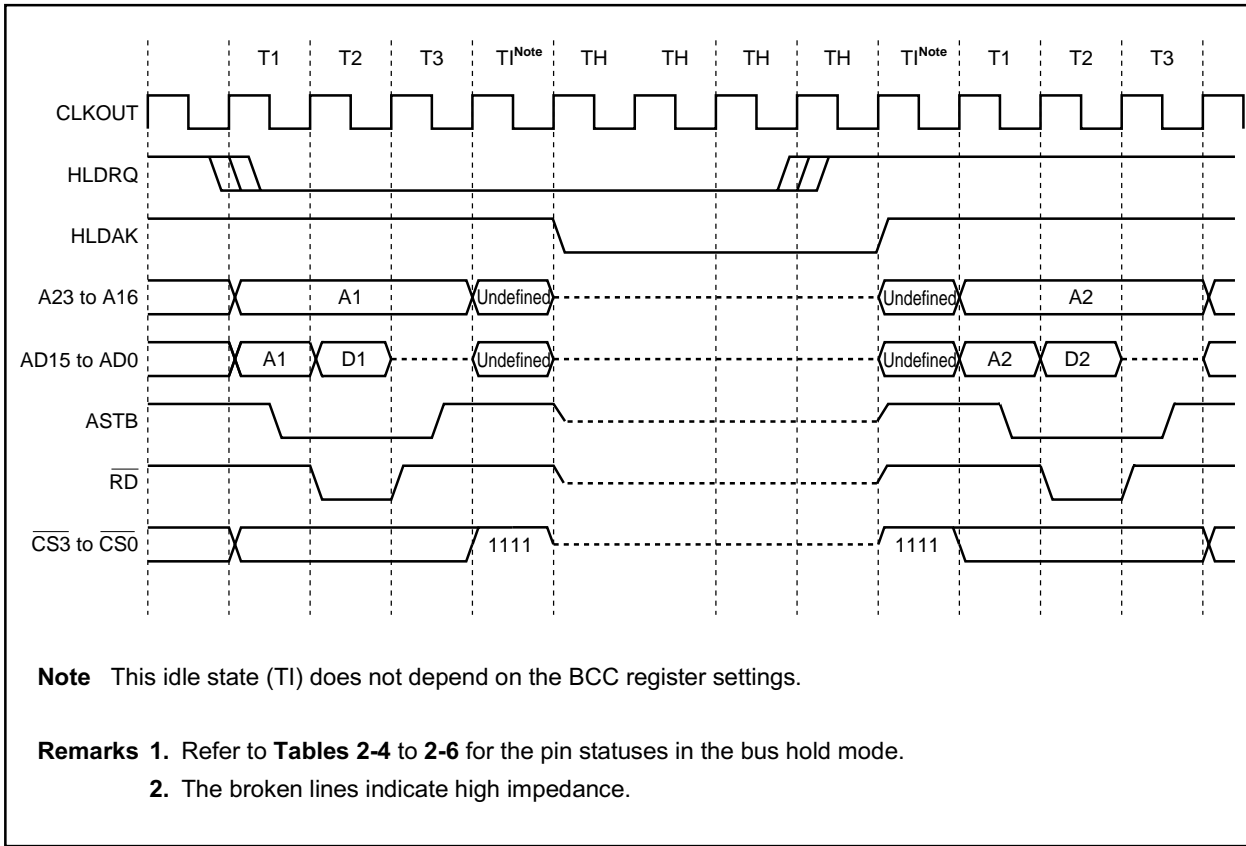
T1 T2 T3 TI$^{Note}$ TH TH TH TH TI$^{Note}$ T1 T2 T3

CLKOUT

HLDRQ

HLDAK

A23 to A16 A1 Undefined Undefined A2

AD15 to AD0 A1 D1 Undefined Undefined A2 D2

ASTB

$\overline{RD}$

$\overline{CS3}$ to $\overline{CS0}$ 1111 1111

**Note** This idle state (TI) does not depend on the BCC register settings.

**Remarks 1.** Refer to **Tables 2-4** to **2-6** for the pin statuses in the bus hold mode.

**2.** The broken lines indicate high impedance.